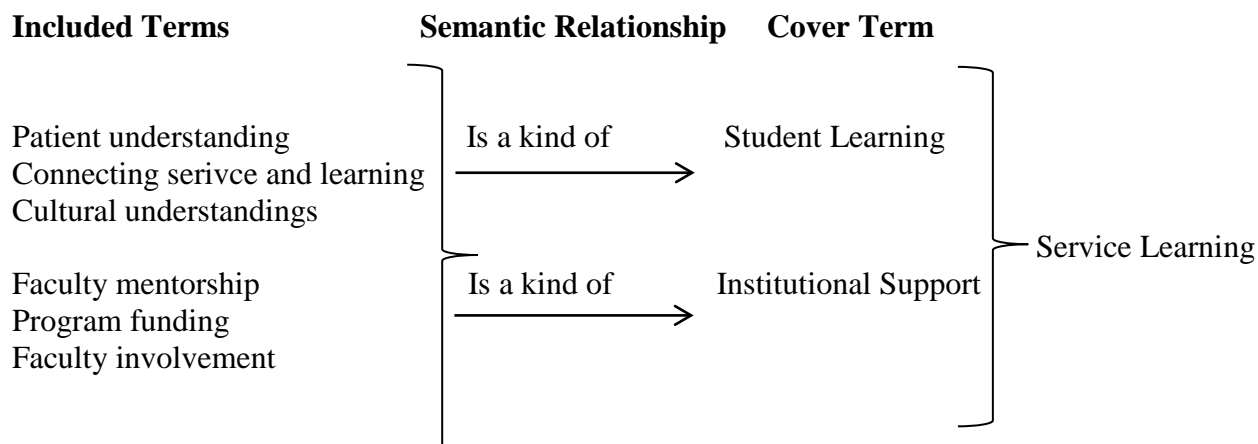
**Included Terms** **Semantic Relationship** **Cover Term**

Patient understanding
Connecting serivce and learning
Cultural understandings

Is a kind of

Student Learning

Faculty mentorship
Program funding
Faculty involvement

Is a kind of

Institutional Support

Service Learning